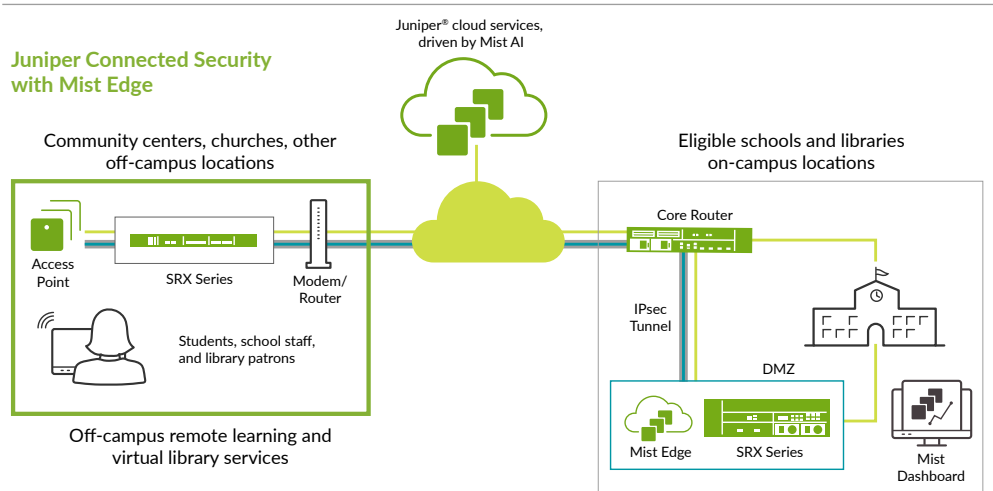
Juniper Connected Security with Mist Edge

Juniper® cloud services, driven by Mist AI

Community centers, churches, other off-campus locations

Access Point

SRX Series

Modem/ Router

Students, school staff, and library patrons

Off-campus remote learning and virtual library services

Eligible schools and libraries on-campus locations

Core Router

IPsec Tunnel

DMZ

Mist Edge

SRX Series

Mist Dashboard